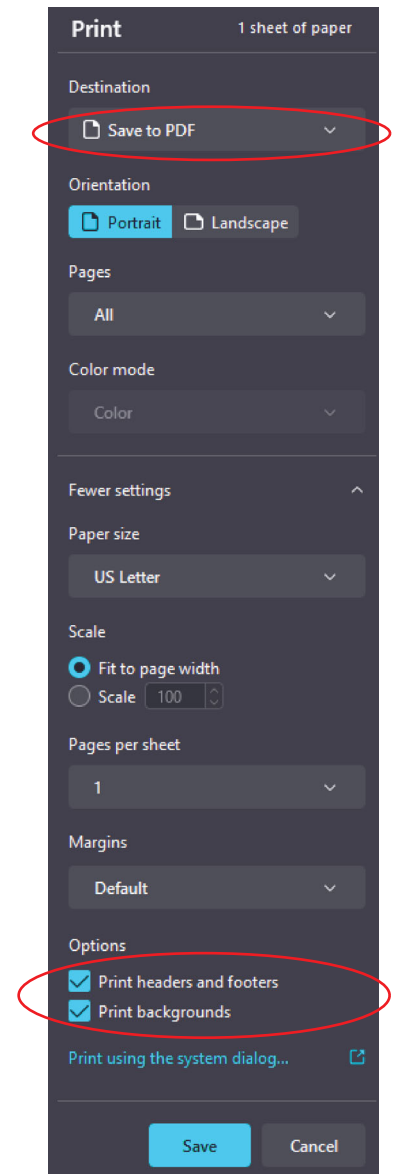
Print
1 sheet of paper

Destination
Save to PDF

Orientation
Portrait
Landscape

Pages
All

Color mode
Color

Fewer settings

Paper size
US Letter

Scale
Fit to page width
Scale 100

Pages per sheet
1

Margins
Default

Options
Print headers and footers
Print backgrounds

Print using the system dialog...

Save
Cancel